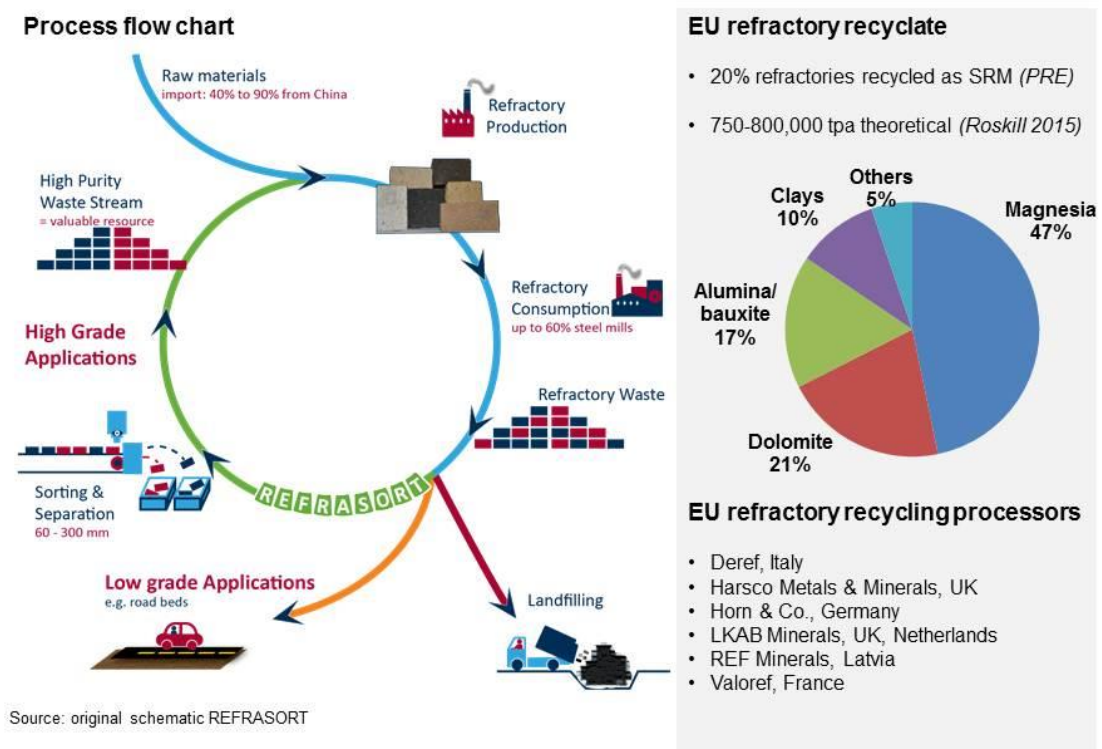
Process flow chart

Raw materials
import: 40% to 90% from China

Refractory Production

High Purity Waste Stream
= valuable resource

Refractory Consumption
up to 60% steel mills

High Grade Applications

Refractory Waste

Sorting & Separation
60 - 300 mm

REFRASORT

Low grade Applications
e.g. road beds

Landfilling

Source: original schematic REFRASORT

EU refractory recyclate

• 20% refractories recycled as SRM (PRE)

• 750-800,000 tpa theoretical (Roskill 2015)

Others 5%
Clays 10%
Magnesia 47%
Alumina/ bauxite 17%
Dolomite 21%

EU refractory recycling processors

• Deref, Italy
• Harsco Metals & Minerals, UK
• Horn & Co., Germany
• LKAB Minerals, UK, Netherlands
• REF Minerals, Latvia
• Valoref, France